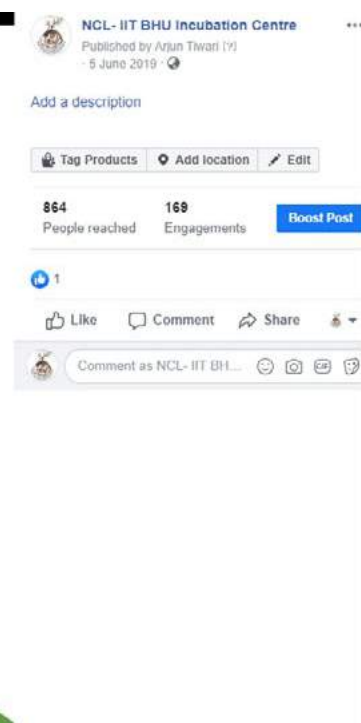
NCL- IIT BHU Incubation Centre
Published by Arjun Tiwari [?]
· 5 June 2019 ·

Add a description

Tag Products | Add location | Edit

864
People reached

169
Engagements

Boost Post

1

Like | Comment | Share

Comment as NCL- IIT BH...